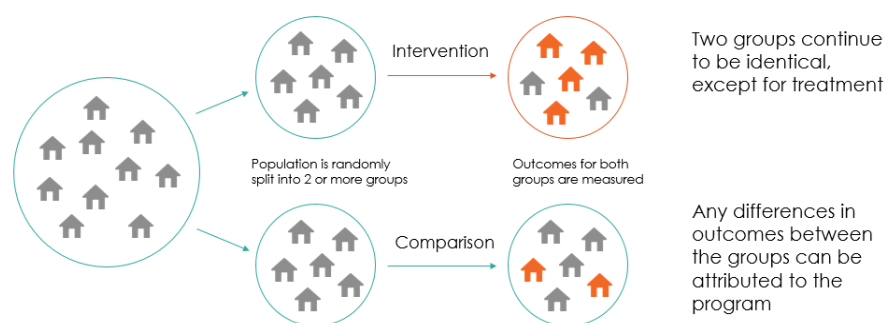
Intervention

Two groups continue to be identical, except for treatment

Population is randomly split into 2 or more groups

Outcomes for both groups are measured

Comparison

Any differences in outcomes between the groups can be attributed to the program